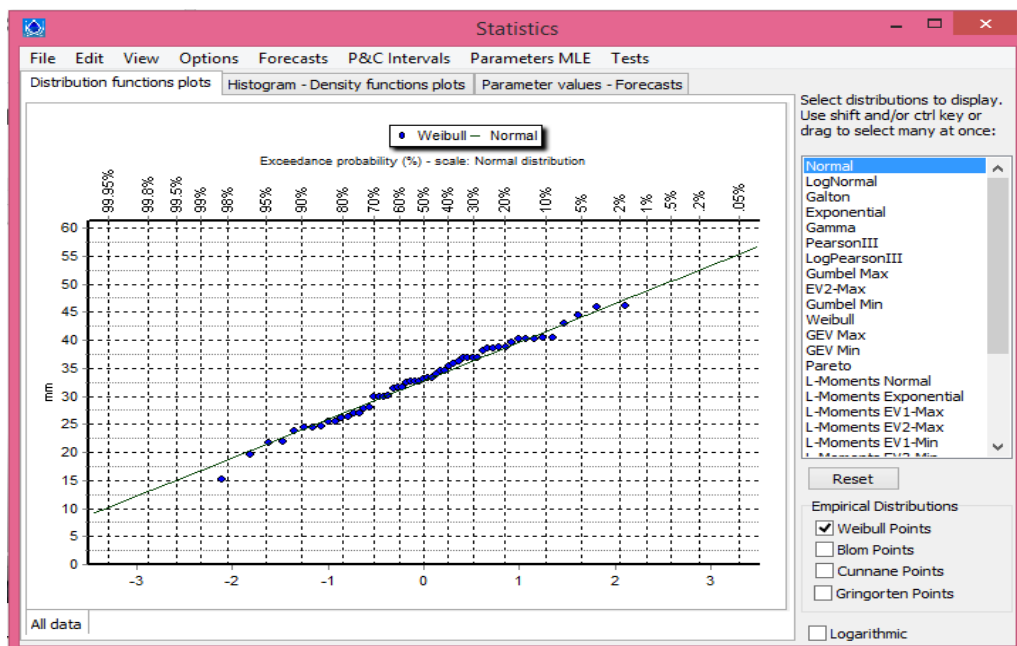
Statistics

File Edit View Options Forecasts P&C Intervals Parameters MLE Tests

Distribution functions plots | Histogram - Density functions plots | Parameter values - Forecasts

Weibull — Normal

Exceedance probability (%) - scale: Normal distribution

99.95% 99.8% 99.5% 99% 98% 95% 90% 80% 70% 60% 50% 40% 30% 20% 10% 5% 2% 1% .5% .2% .05%

60
55
50
45
40
35
30
25
20
15
10
5
0

mm

-3 -2 -1 0 1 2 3

All data

Select distributions to display. Use shift and/or ctrl key or drag to select many at once:

Normal
LogNormal
Galton
Exponential
Gamma
PearsonIII
LogPearsonIII
Gumbel Max
EV2-Max
Gumbel Min
Weibull
GEV Max
GEV Min
Pareto
L-Moments Normal
L-Moments Exponential
L-Moments EV1-Max
L-Moments EV2-Max
L-Moments EV1-Min
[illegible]

Reset

Empirical Distributions
Weibull Points
Blom Points
Cunnane Points
Gringorten Points

Logarithmic